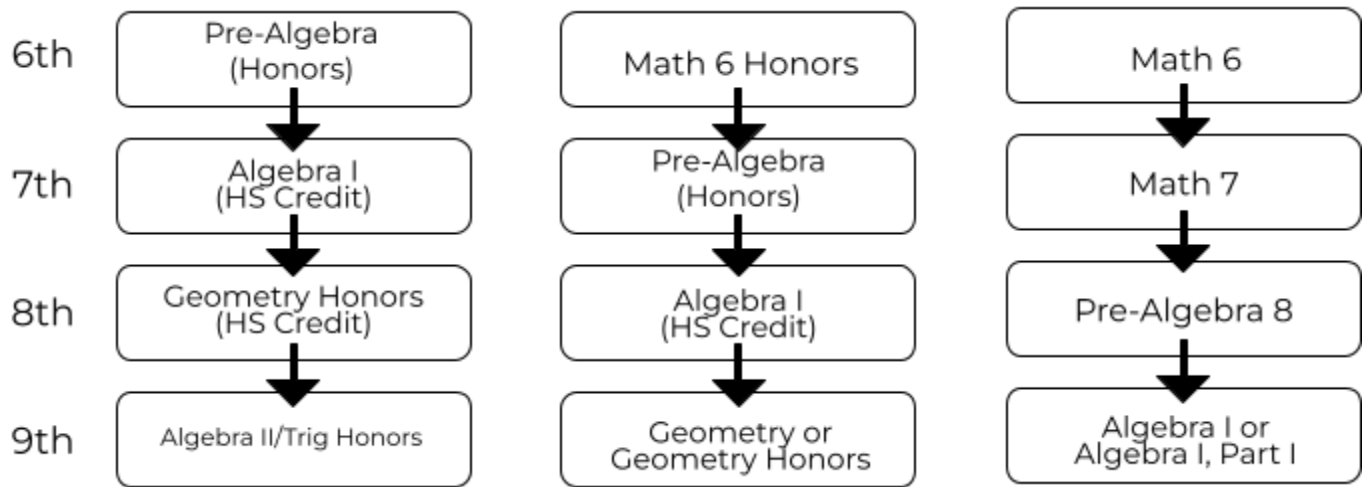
6th
7th
8th
9th

Pre-Algebra (Honors)
Algebra I (HS Credit)
Geometry Honors (HS Credit)
Algebra II/Trig Honors

Math 6 Honors
Pre-Algebra (Honors)
Algebra I (HS Credit)
Geometry or Geometry Honors

Math 6
Math 7
Pre-Algebra 8
Algebra I or Algebra I, Part I